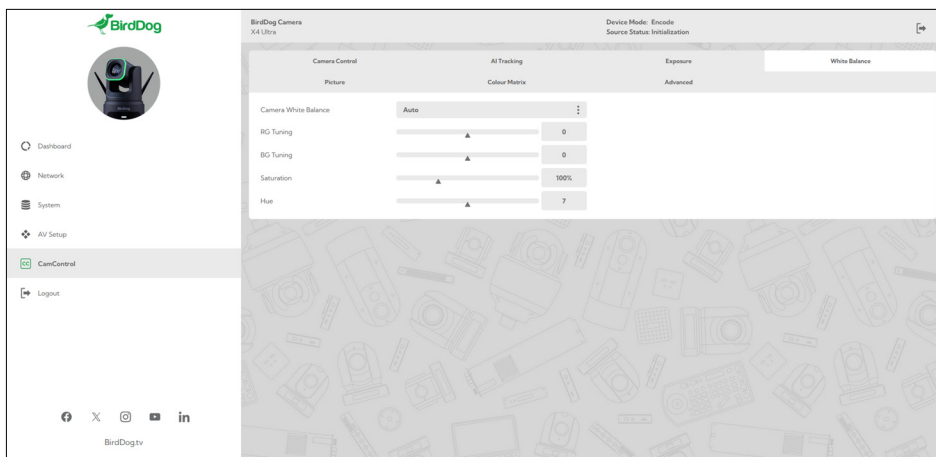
BirdDog

Dashboard
Network
System
AV Setup
CamControl
Logout

BirdDog.tv

BirdDog Camera
X4 Ultra

Device Mode: Encode
Source Status: Initialization

Camera Control
AI Tracking
Exposure
White Balance
Picture
Colour Matrix
Advanced

Camera White Balance
Auto
RG Tuning
0
BG Tuning
0
Saturation
100%
Hue
7